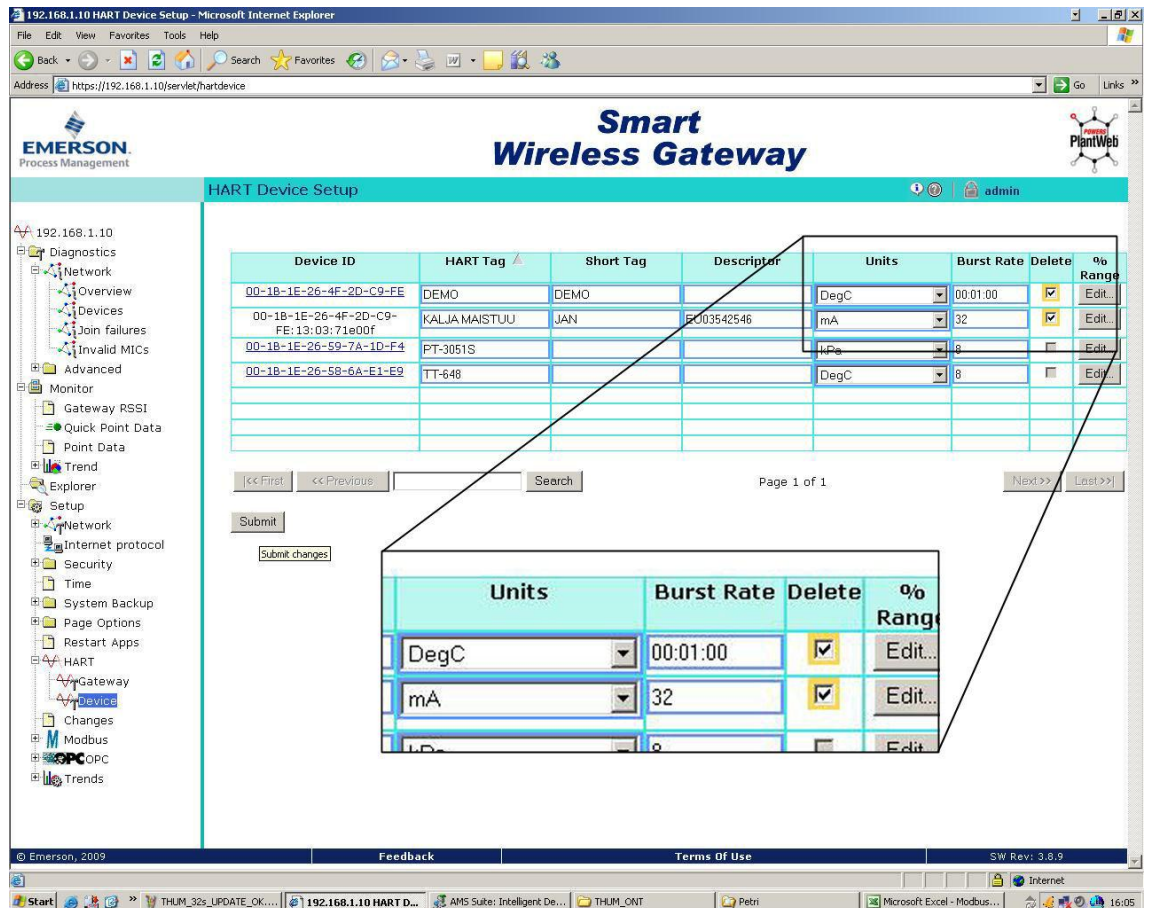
192.168.1.10 HART Device Setup - Microsoft Internet Explorer

File Edit View Favorites Tools Help

Back Search Favorites

Address https://192.168.1.10/servlet/hartdevice

Go Links »

EMERSON. Process Management

Smart Wireless Gateway

PlantWeb

HART Device Setup

admin

192.168.1.10
Diagnostics
Network
Overview
Devices
Join failures
Invalid MICs
Advanced
Monitor
Gateway RSSI
Quick Point Data
Point Data
Trend
Explorer
Setup
Network
Internet protocol
Security
Time
System Backup
Page Options
Restart Apps
HART
Gateway
Device
Changes
Modbus
OPC
Trends

| Device ID | HART Tag | Short Tag | Descriptor | Units | Burst Rate | Delete | % Range |
|---|---|---|---|---|---|---|---|
| 00-1B-1E-26-4F-2D-C9-FE | DEMO | DEMO | | DegC | 00:01:00 | ☑ | Edit... |
| 00-1B-1E-26-4F-2D-C9-FE:13:03:71e00f | KALJA MAISTUU | JAN | EU03542546 | mA | 32 | ☑ | Edit... |
| 00-1B-1E-26-59-7A-1D-F4 | PT-3051S | | | kPa | 8 | ☐ | Edit... |
| 00-1B-1E-26-58-6A-E1-E9 | TT-648 | | | DegC | 8 | ☐ | Edit... |

|<< First | << Previous | Search | Page 1 of 1 | Next>> | Last>>|

Submit

Submit changes

| Units | Burst Rate | Delete | % Rang |
|---|---|---|---|
| DegC | 00:01:00 | ☑ | Edit... |
| mA | 32 | ☑ | Edit... |
| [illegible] | 8 | ☐ | Edit |

© Emerson, 2009 Feedback Terms Of Use SW Rev: 3.8.9

Internet

Start | THUM_32s_UPDATE_OK.... | 192.168.1.10 HART D... | AMS Suite: Intelligent De... | THUM_ONT | Petri | Microsoft Excel - Modbus... | 16:05